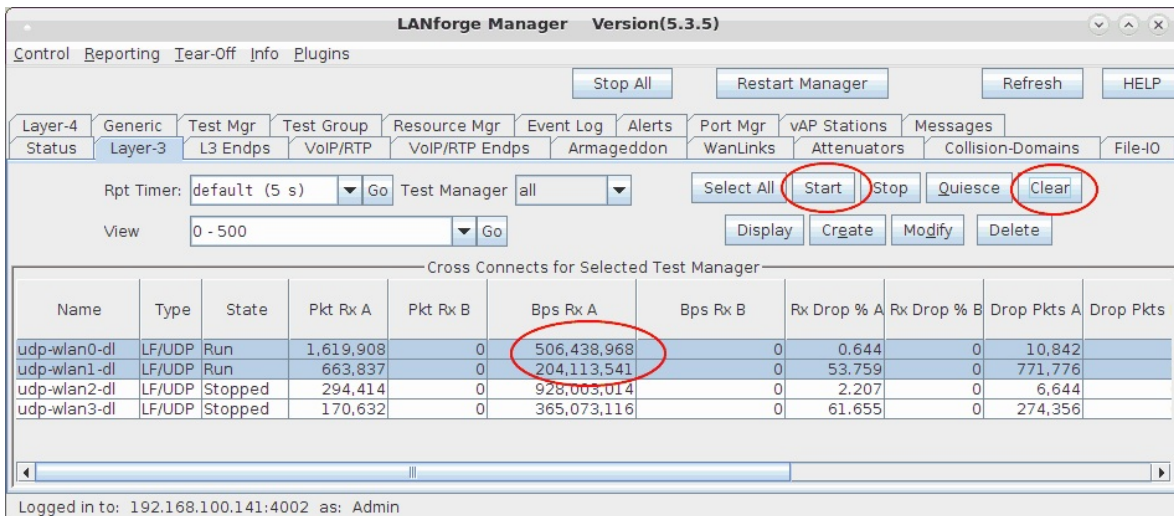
LANforge Manager Version(5.3.5)

Control Reporting Tear-Off Info Plugins

Stop All | Restart Manager | Refresh | HELP

Layer-4 | Generic | Test Mgr | Test Group | Resource Mgr | Event Log | Alerts | Port Mgr | vAP Stations | Messages
Status | Layer-3 | L3 Endps | VoIP/RTP | VoIP/RTP Endps | Armageddon | WanLinks | Attenuators | Collision-Domains | File-IO

Rpt Timer: default (5 s) Go Test Manager all

Select All | Start | Stop | Quiesce | Clear

View 0 - 500 Go

Display | Create | Modify | Delete

Cross Connects for Selected Test Manager

| Name | Type | State | Pkt Rx A | Pkt Rx B | Bps Rx A | Bps Rx B | Rx Drop % A | Rx Drop % B | Drop Pkts A | Drop Pkts |
|---|---|---|---|---|---|---|---|---|---|---|
| udp-wlan0-dl | LF/UDP | Run | 1,619,908 | 0 | 506,438,968 | 0 | 0.644 | 0 | 10,842 | |
| udp-wlan1-dl | LF/UDP | Run | 663,837 | 0 | 204,113,541 | 0 | 53.759 | 0 | 771,776 | |
| udp-wlan2-dl | LF/UDP | Stopped | 294,414 | 0 | 928,003,014 | 0 | 2.207 | 0 | 6,644 | |
| udp-wlan3-dl | LF/UDP | Stopped | 170,632 | 0 | 365,073,116 | 0 | 61.655 | 0 | 274,356 | |

Logged in to: 192.168.100.141:4002 as: Admin